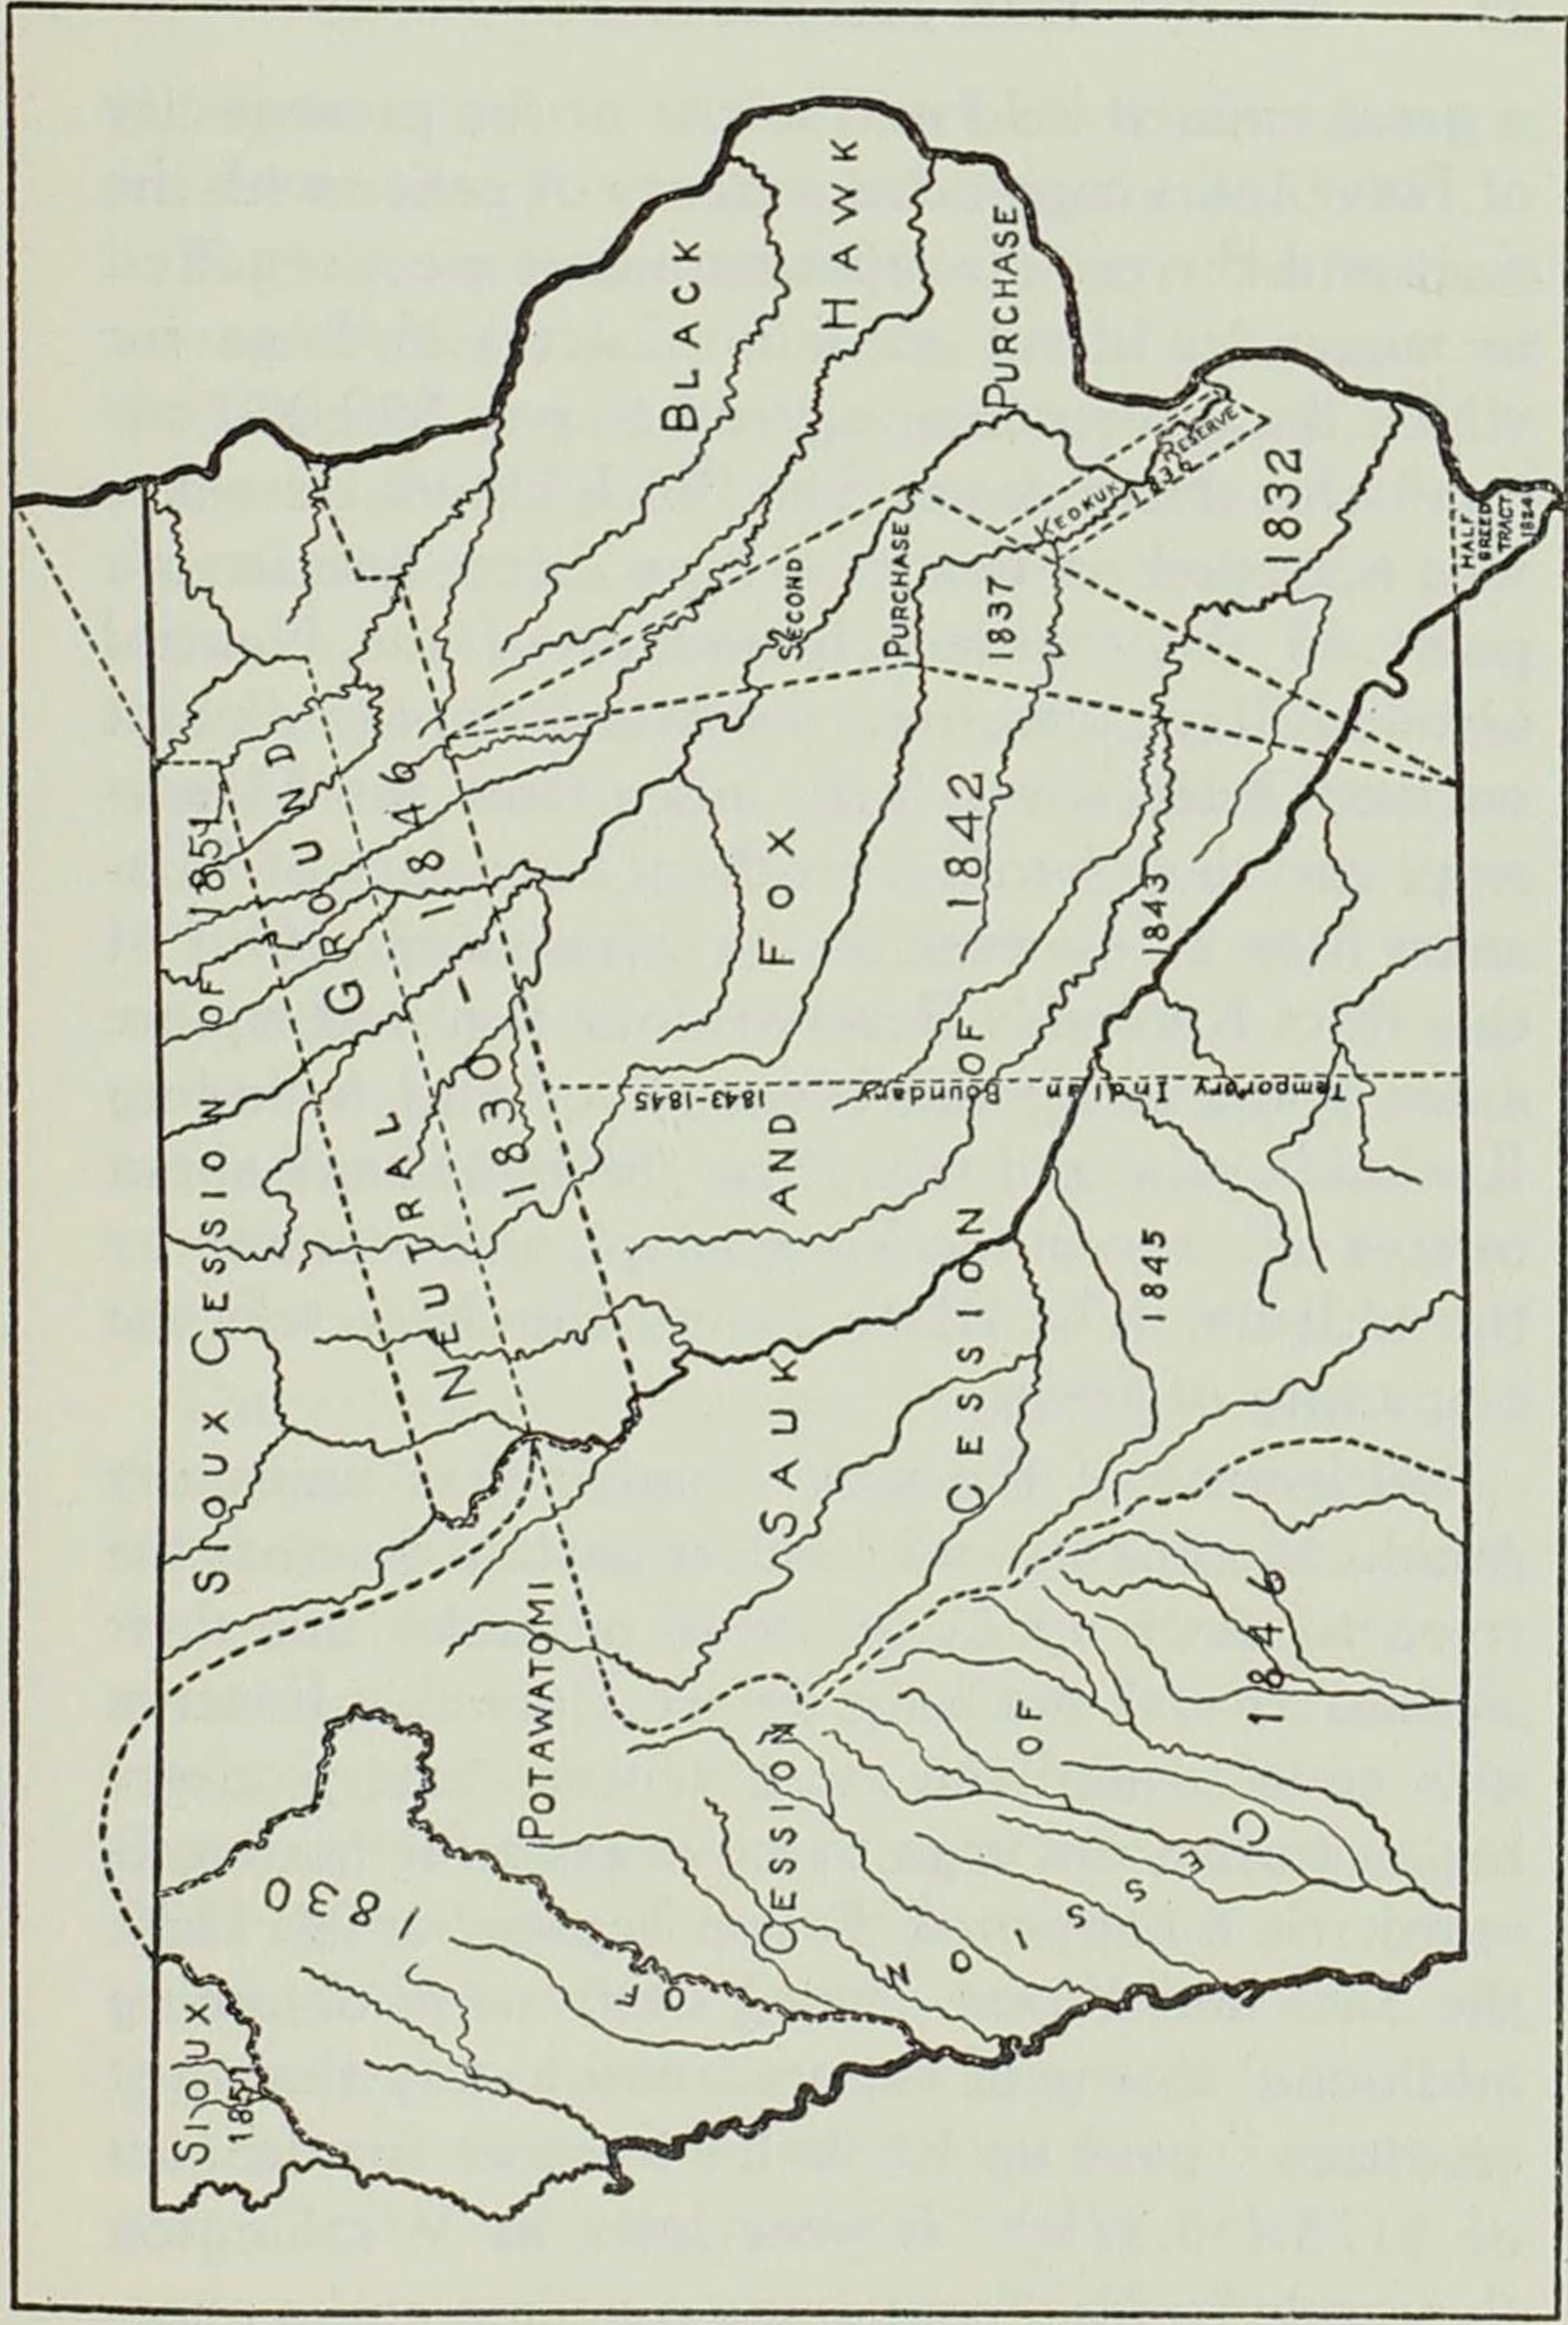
BLACK HAWK PURCHASE

KEOKUK 1836 RESERVE

1832

HALF BREED TRACT 1824

SECOND PURCHASE

1837

SAUK AND FOX CESSION OF 1842

1843

Temporary Indian Boundary 1843-1845

1845

NEUTRAL GROUND 1830 - 1846

SIOUX CESSION OF 1851

POTAWATOMI CESSION OF 1830

CESSION OF 1846

SIOUX 1851